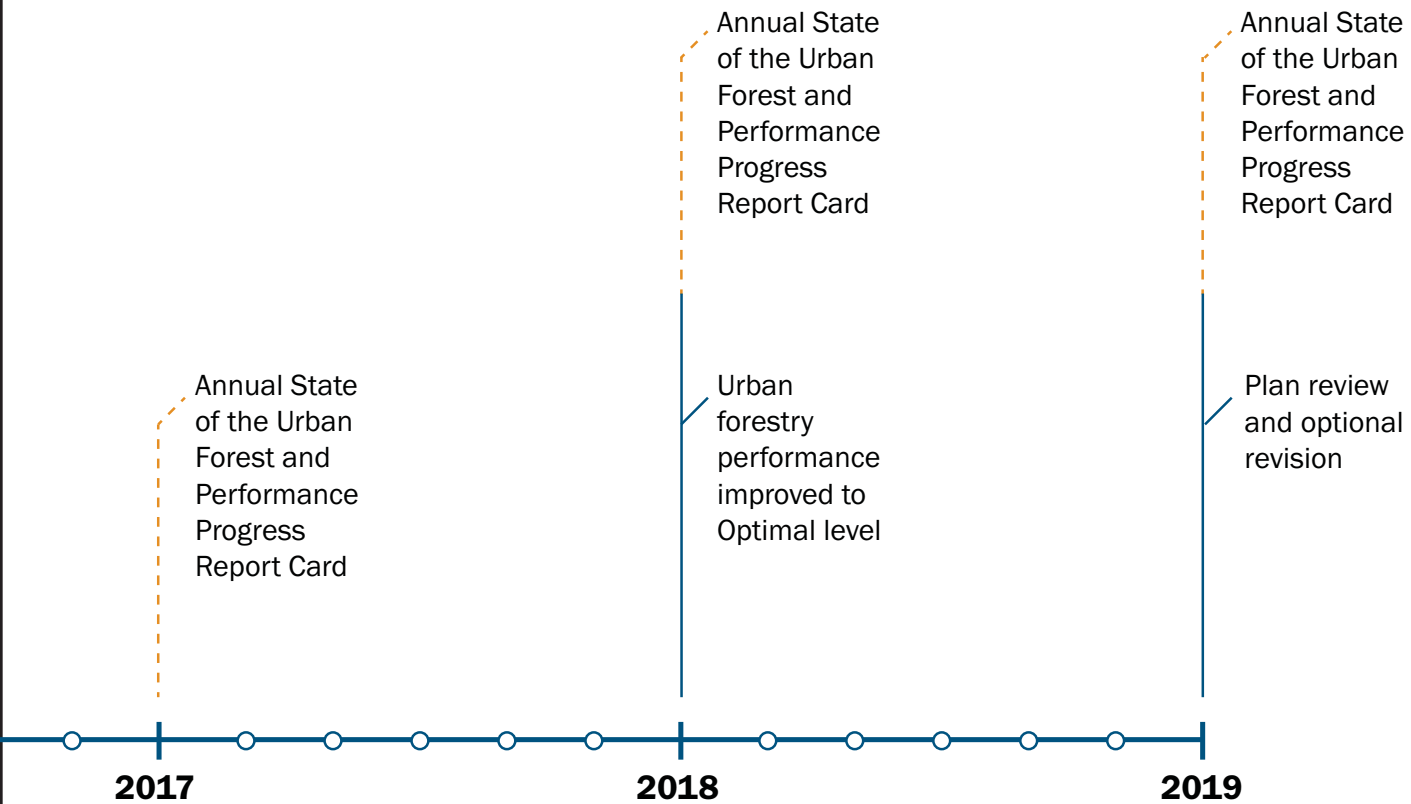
Annual State of the Urban Forest and Performance Progress Report Card

Annual State of the Urban Forest and Performance Progress Report Card

Annual State of the Urban Forest and Performance Progress Report Card

Urban forestry performance improved to Optimal level

Plan review and optional revision

2017

2018

2019